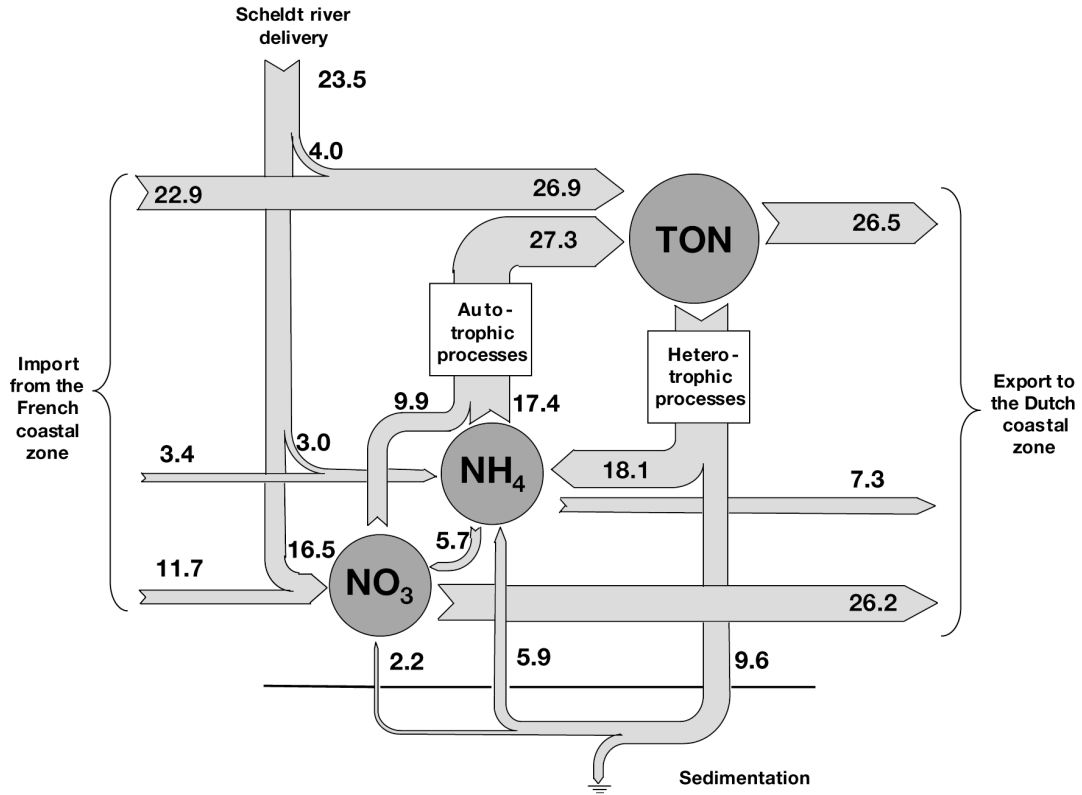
Scheldt river delivery

23.5

4.0

22.9

26.9

TON

26.5

27.3

Auto-trophic processes

Hetero-trophic processes

Import from the French coastal zone

Export to the Dutch coastal zone

9.9

17.4

3.0

3.4

NH$_4$

18.1

7.3

5.7

16.5

11.7

NO$_3$

26.2

2.2

5.9

9.6

Sedimentation